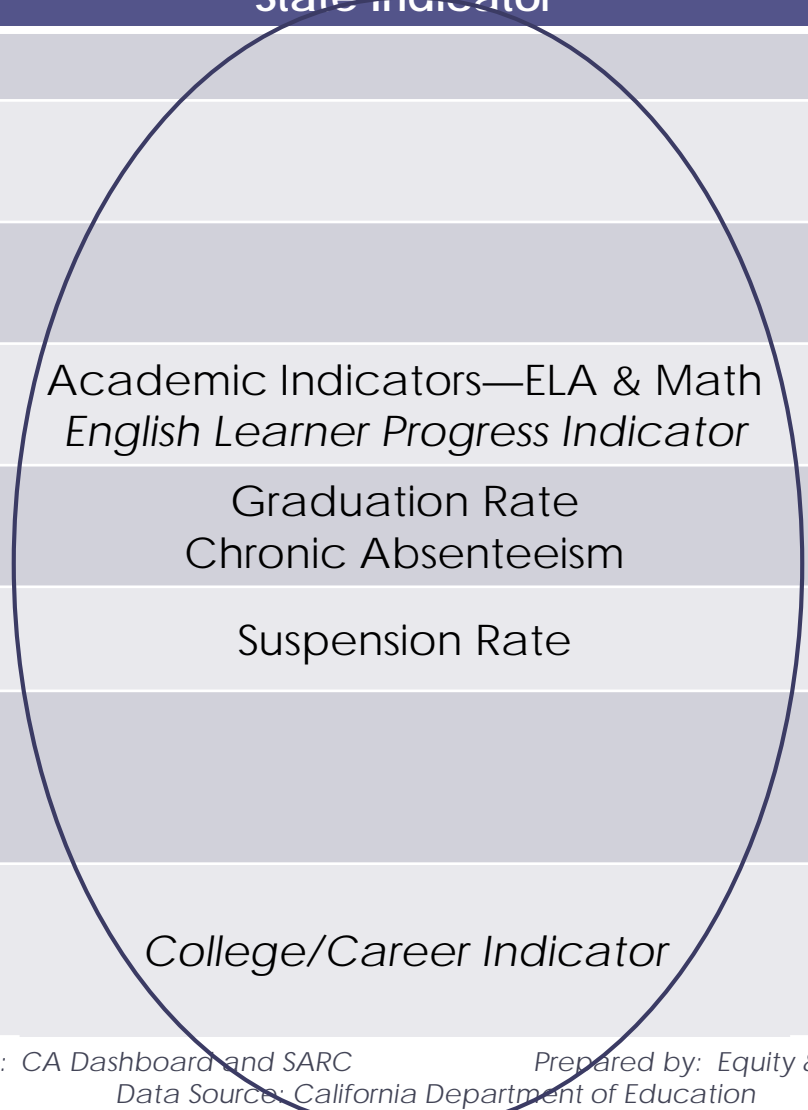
State Indicator

Academic Indicators—ELA & Math
*English Learner Progress Indicator*

Graduation Rate
Chronic Absenteeism

Suspension Rate

*College/Career Indicator*

*: CA Dashboard and SARC* *Prepared by: Equity &*
*Data Source: California Department of Education*